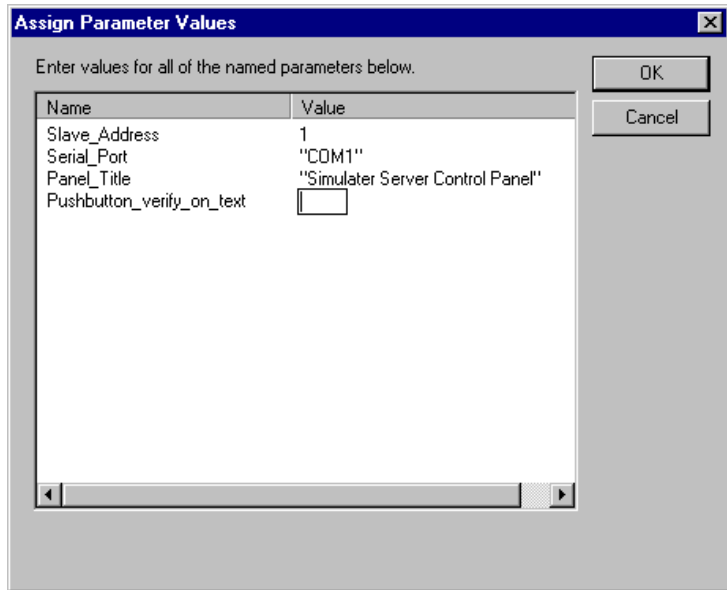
Assign Parameter Values

Enter values for all of the named parameters below.

OK

Cancel

| Name | Value |
|---|---|
| Slave_Address | 1 |
| Serial_Port | "COM1" |
| Panel_Title | "Simulater Server Control Panel" |
| Pushbutton_verify_on_text | |